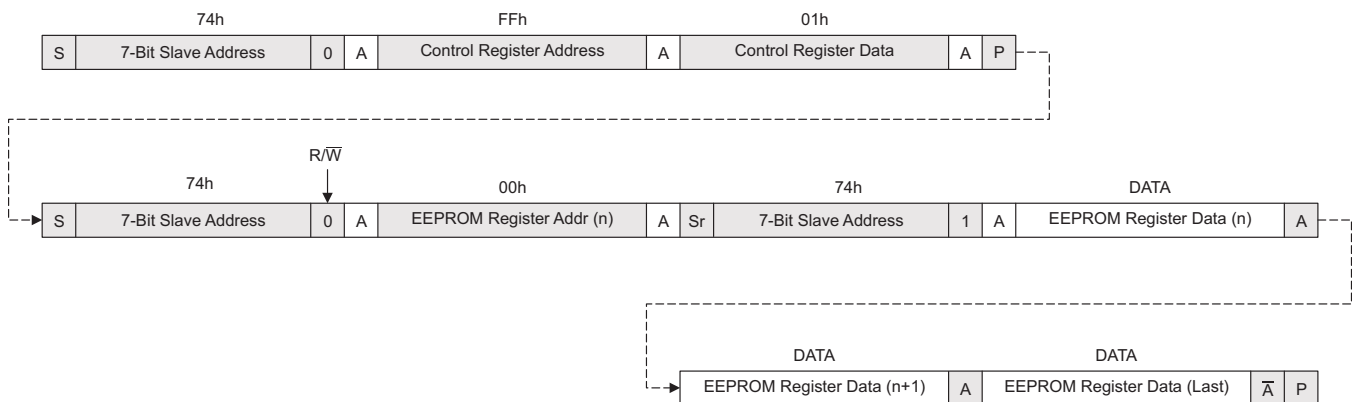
74h FFh 01h

| S | 7-Bit Slave Address | 0 | A | Control Register Address | A | Control Register Data | A | P |
|---|---|---|---|---|---|---|---|---|

$R/\overline{W}$

74h 00h 74h DATA

| S | 7-Bit Slave Address | 0 | A | EEPROM Register Addr (n) | A | Sr | 7-Bit Slave Address | 1 | A | EEPROM Register Data (n) | A |
|---|---|---|---|---|---|---|---|---|---|---|---|

DATA DATA

| EEPROM Register Data (n+1) | A | EEPROM Register Data (Last) | $\overline{A}$ | P |
|---|---|---|---|---|